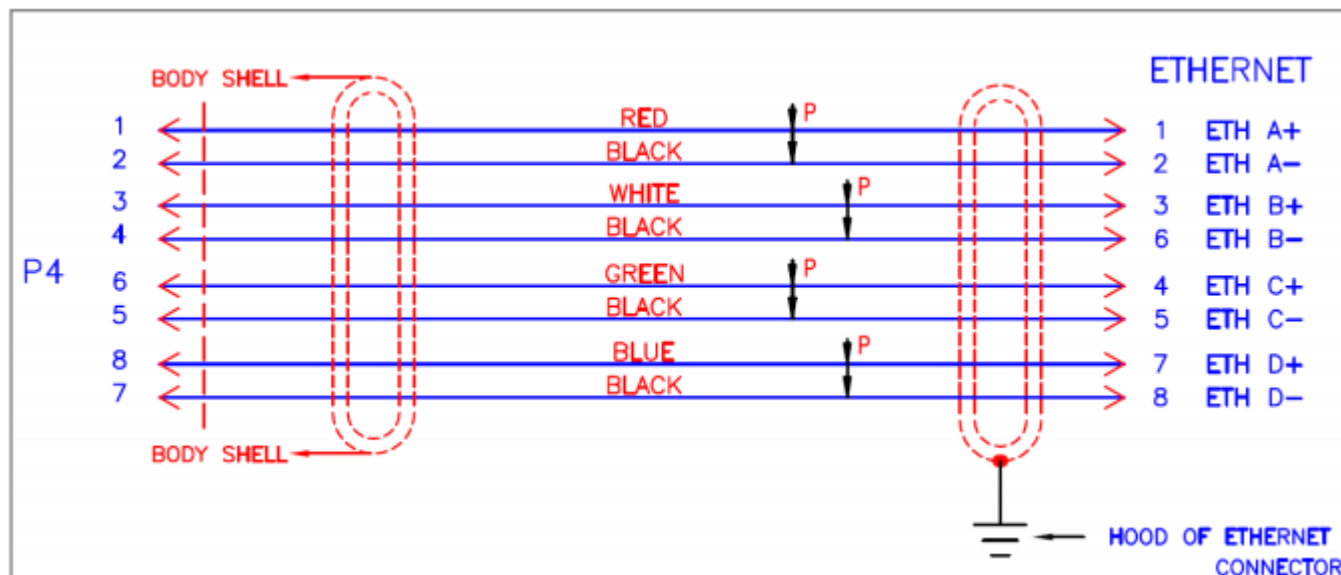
BODY SHELL

ETHERNET

P4

| P4 pin | Wire color | Pair | Ethernet pin | Signal |
|---|---|---|---|---|
| 1 | RED | P | 1 | ETH A+ |
| 2 | BLACK | | 2 | ETH A− |
| 3 | WHITE | P | 3 | ETH B+ |
| 4 | BLACK | | 6 | ETH B− |
| 6 | GREEN | P | 4 | ETH C+ |
| 5 | BLACK | | 5 | ETH C− |
| 8 | BLUE | P | 7 | ETH D+ |
| 7 | BLACK | | 8 | ETH D− |

BODY SHELL

HOOD OF ETHERNET CONNECTOR